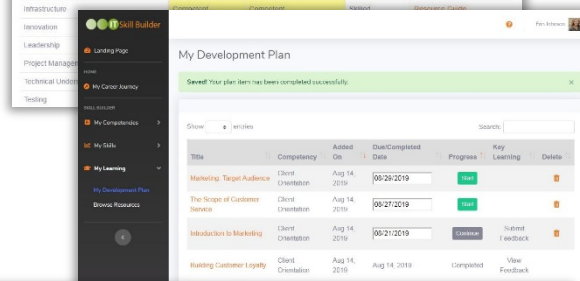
Infrastructure
Innovation
Leadership
Project Managem
Technical Under
Testing

Competent Competent Skilled Resource Guide

IT Skill Builder

Landing Page
HOME
My Career Journey
SKILL BUILDER
My Competencies
My Skills
My Learning
My Development Plan
Browse Resources

Erin Johnson

My Development Plan

Saved! Your plan item has been completed successfully.

Show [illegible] entries

Search:

| Title | Competency | Added On | Due/Completed Date | Progress | Key Learning | Delete |
|---|---|---|---|---|---|---|
| Marketing: Target Audience | Client Orientation | Aug 14, 2019 | 08/29/2019 | Start | | |
| The Scope of Customer Service | Client Orientation | Aug 14, 2019 | 08/27/2019 | Start | | |
| Introduction to Marketing | Client Orientation | Aug 14, 2019 | 08/21/2019 | Continue | Submit Feedback | |
| Building Customer Loyalty | Client Orientation | Aug 14, 2019 | Aug 14, 2019 | Completed | View Feedback | |